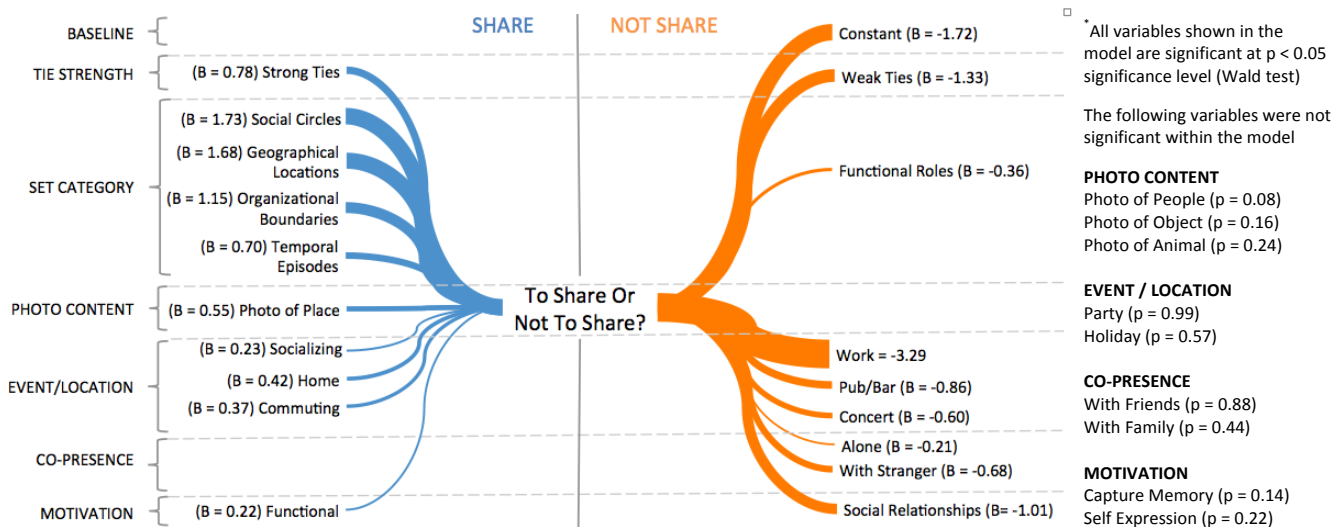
SHARE

NOT SHARE

BASELINE

TIE STRENGTH

SET CATEGORY

PHOTO CONTENT

EVENT/LOCATION

CO-PRESENCE

MOTIVATION

(B = 0.78) Strong Ties

(B = 1.73) Social Circles

(B = 1.68) Geographical Locations

(B = 1.15) Organizational Boundaries

(B = 0.70) Temporal Episodes

(B = 0.55) Photo of Place

(B = 0.23) Socializing

(B = 0.42) Home

(B = 0.37) Commuting

(B = 0.22) Functional

To Share Or Not To Share?

Constant (B = -1.72)

Weak Ties (B = -1.33)

Functional Roles (B = -0.36)

Work = -3.29

Pub/Bar (B = -0.86)

Concert (B = -0.60)

Alone (B = -0.21)

With Stranger (B = -0.68)

Social Relationships (B= -1.01)

*All variables shown in the model are significant at p < 0.05 significance level (Wald test)

The following variables were not significant within the model

PHOTO CONTENT
Photo of People (p = 0.08)
Photo of Object (p = 0.16)
Photo of Animal (p = 0.24)

EVENT / LOCATION
Party (p = 0.99)
Holiday (p = 0.57)

CO-PRESENCE
With Friends (p = 0.88)
With Family (p = 0.44)

MOTIVATION
Capture Memory (p = 0.14)
Self Expression (p = 0.22)